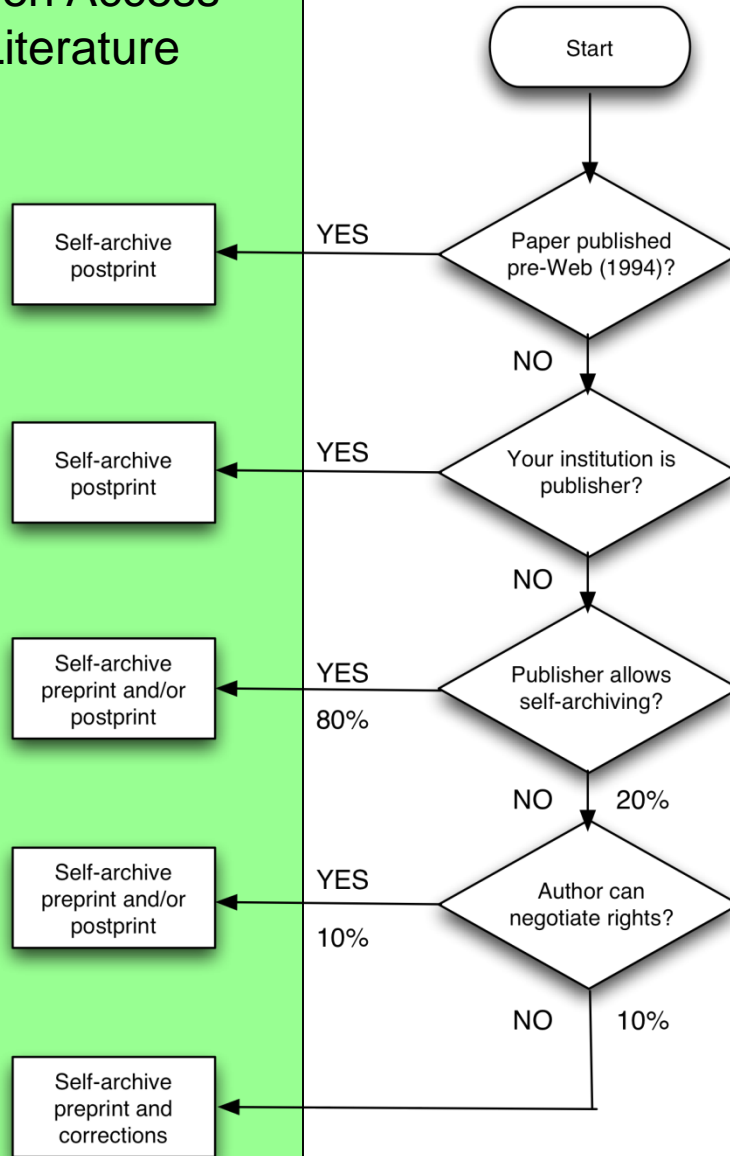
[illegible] Access
Literature

Start

Paper published pre-Web (1994)?

YES

Self-archive postprint

NO

Your institution is publisher?

YES

Self-archive postprint

NO

Publisher allows self-archiving?

YES
80%

Self-archive preprint and/or postprint

NO 20%

Author can negotiate rights?

YES
10%

Self-archive preprint and/or postprint

NO 10%

Self-archive preprint and corrections